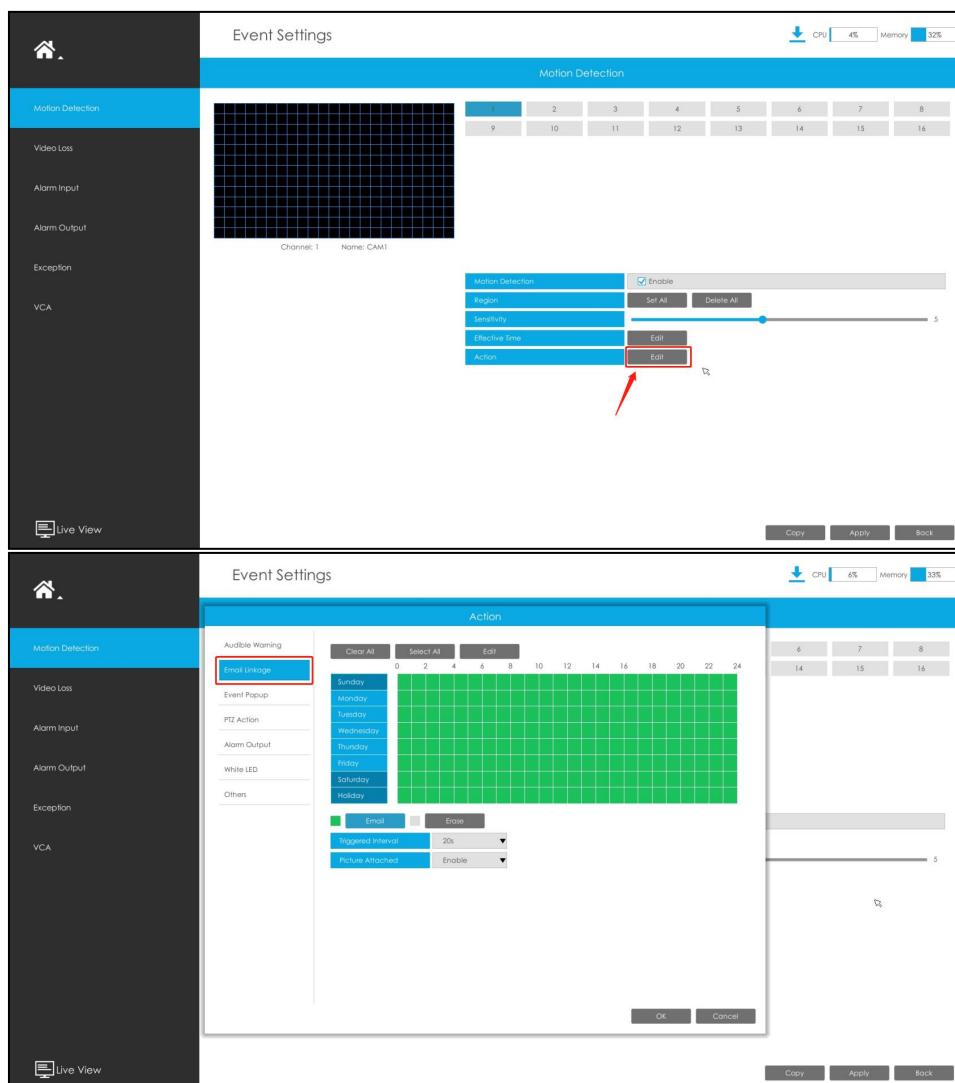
Event Settings

CPU 4% Memory 32%

Motion Detection

Motion Detection
Video Loss
Alarm Input
Alarm Output
Exception
VCA

| 1 | 2 | 3 | 4 | 5 | 6 | 7 | 8 |
|---|---|---|---|---|---|---|---|
| 9 | 10 | 11 | 12 | 13 | 14 | 15 | 16 |

Channel: 1 Name: CAM1

| Motion Detection | Enable |
|---|---|
| Region | Set All Delete All |
| Sensitivity | 5 |
| Effective Time | Edit |
| Action | Edit |

Live View

Copy Apply Back

Event Settings

CPU 6% Memory 33%

Motion Detection
Video Loss
Alarm Input
Alarm Output
Exception
VCA

Action

Audible Warning
Email Linkage
Event Popup
PTZ Action
Alarm Output
White LED
Others

Clear All Select All Edit

0 2 4 6 8 10 12 14 16 18 20 22 24

Sunday
Monday
Tuesday
Wednesday
Thursday
Friday
Saturday
Holiday

Email Erase

| Triggered Interval | 20s |
|---|---|
| Picture Attached | Enable |

6 7 8
14 15 16

5

OK Cancel

Live View

Copy Apply Back